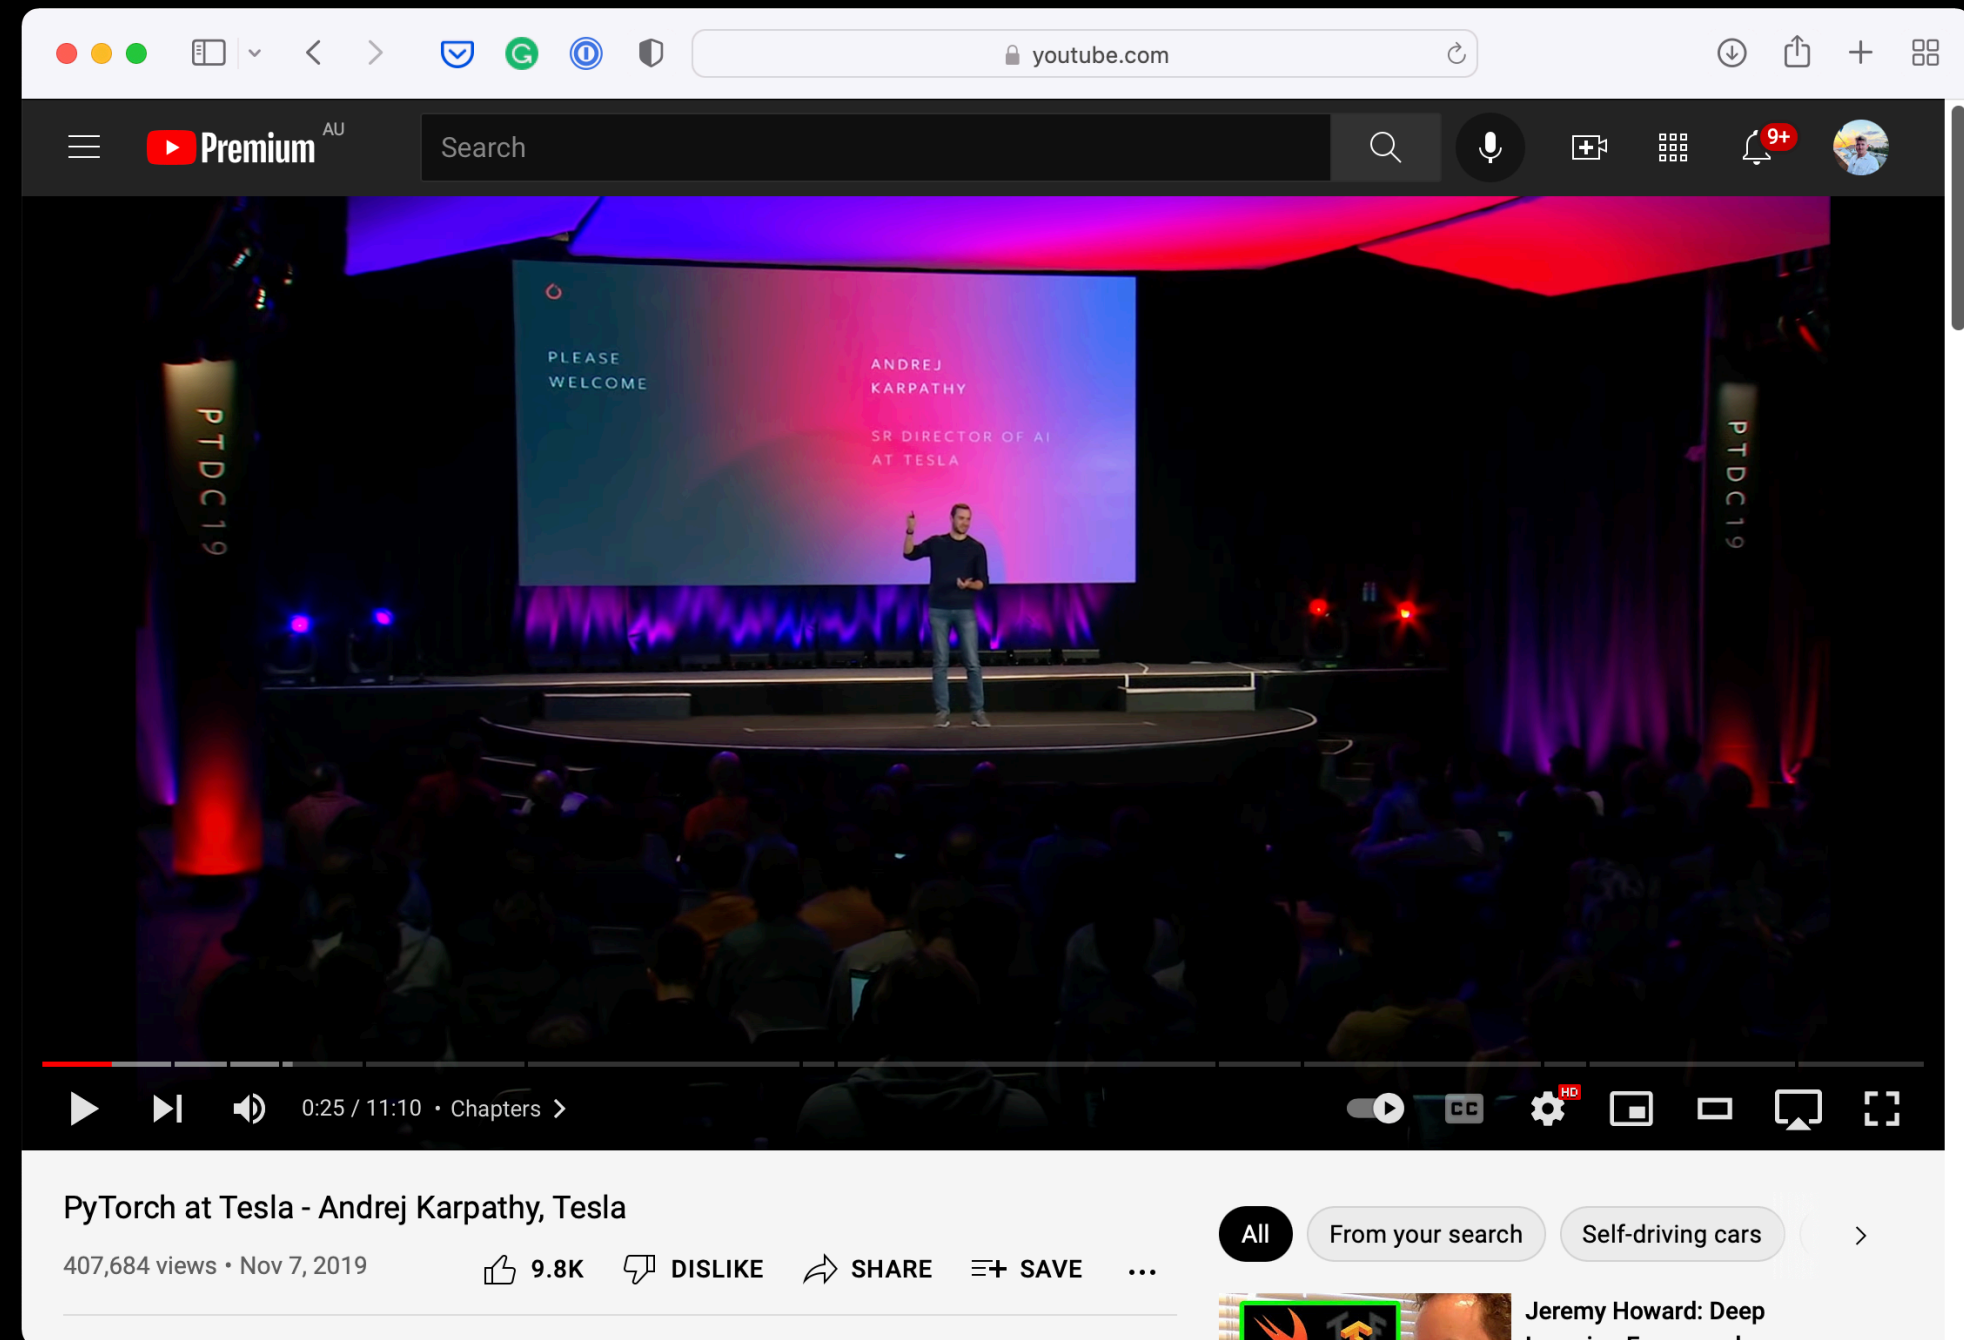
youtube.com

Premium AU

Search

9+

PLEASE WELCOME

ANDREJ KARPATHY

SR DIRECTOR OF AI AT TESLA

PTDC19

PTDC19

0:25 / 11:10 • Chapters

HD

PyTorch at Tesla - Andrej Karpathy, Tesla

407,684 views • Nov 7, 2019

9.8K DISLIKE SHARE SAVE ...

All From your search Self-driving cars

Jeremy Howard: Deep